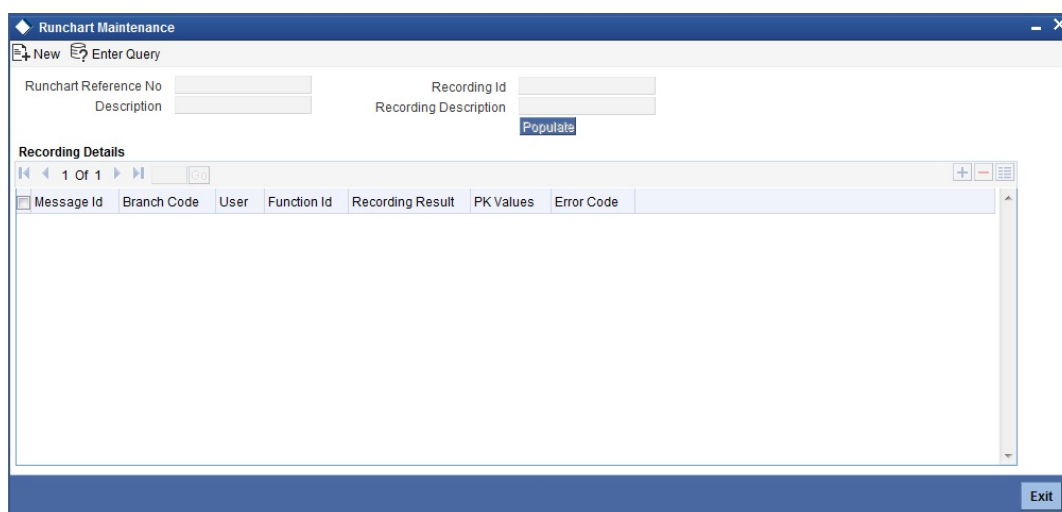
Runchart Maintenance

New Enter Query

Runchart Reference No
Description
Recording Id
Recording Description
Populate

Recording Details

1 Of 1 Go

| Message Id | Branch Code | User | Function Id | Recording Result | PK Values | Error Code |
|---|---|---|---|---|---|---|

Exit